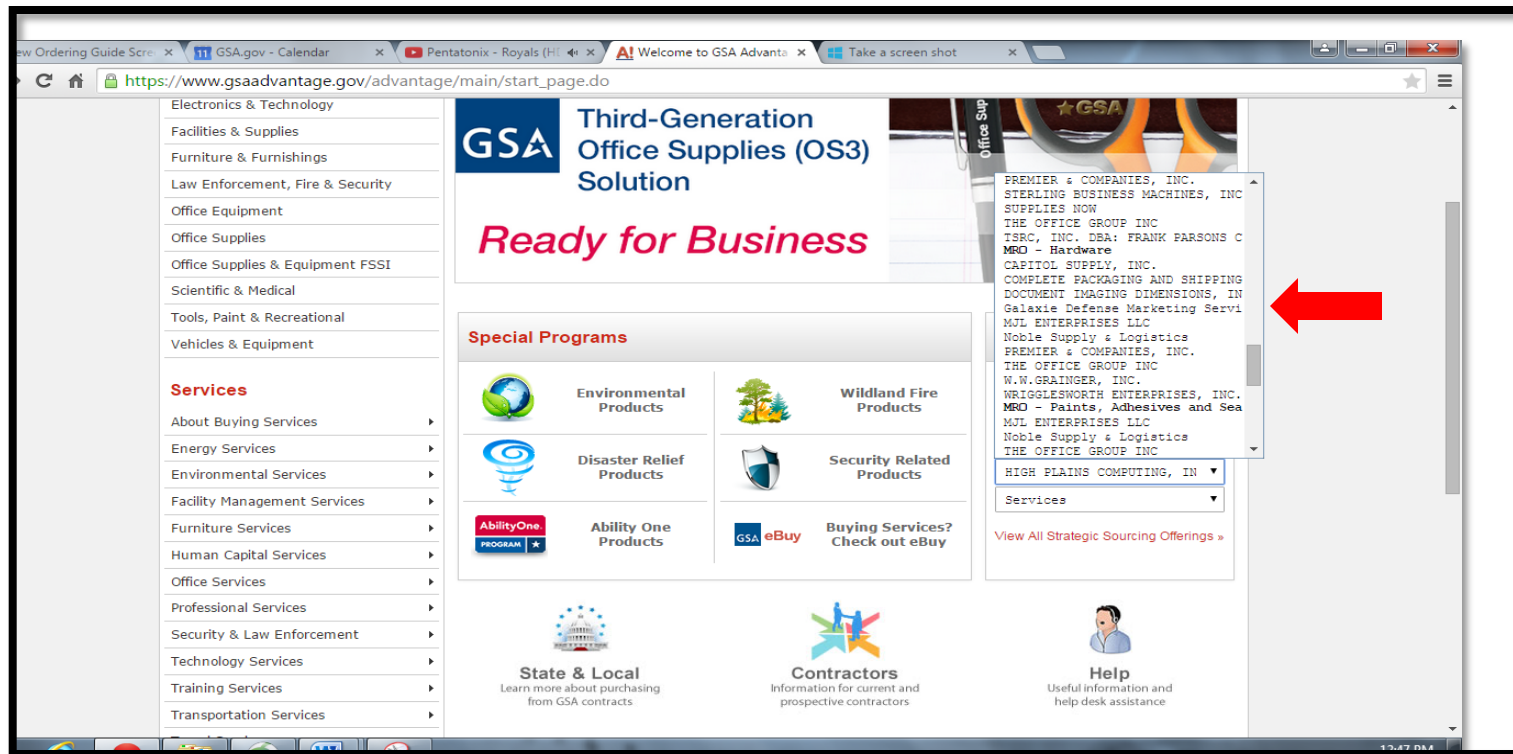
ew Ordering Guide Scre ×
GSA.gov - Calendar ×
Pentatonix - Royals (H ×
A! Welcome to GSA Advanta ×
Take a screen shot ×

https://www.gsaadvantage.gov/advantage/main/start_page.do

Electronics & Technology
Facilities & Supplies
Furniture & Furnishings
Law Enforcement, Fire & Security
Office Equipment
Office Supplies
Office Supplies & Equipment FSSI
Scientific & Medical
Tools, Paint & Recreational
Vehicles & Equipment

Services
About Buying Services
Energy Services
Environmental Services
Facility Management Services
Furniture Services
Human Capital Services
Office Services
Professional Services
Security & Law Enforcement
Technology Services
Training Services
Transportation Services

GSA Third-Generation Office Supplies (OS3) Solution
Ready for Business

GSA

PREMIER & COMPANIES, INC.
STERLING BUSINESS MACHINES, INC
SUPPLIES NOW
THE OFFICE GROUP INC
TSRC, INC. DBA: FRANK PARSONS C
MRO - Hardware
CAPITOL SUPPLY, INC.
COMPLETE PACKAGING AND SHIPPING
DOCUMENT IMAGING DIMENSIONS, IN
Galaxie Defense Marketing Servi
MJL ENTERPRISES LLC
Noble Supply & Logistics
PREMIER & COMPANIES, INC.
THE OFFICE GROUP INC
W.W.GRAINGER, INC.
WRIGGLESWORTH ENTERPRISES, INC.
MRO - Paints, Adhesives and Sea
MJL ENTERPRISES LLC
Noble Supply & Logistics
THE OFFICE GROUP INC
HIGH PLAINS COMPUTING, IN
Services
View All Strategic Sourcing Offerings »

Special Programs
Environmental Products
Wildland Fire Products
Disaster Relief Products
Security Related Products
AbilityOne PROGRAM
Ability One Products
GSA eBuy
Buying Services? Check out eBuy

State & Local
Learn more about purchasing from GSA contracts
Contractors
Information for current and prospective contractors
Help
Useful information and help desk assistance

12:47 PM